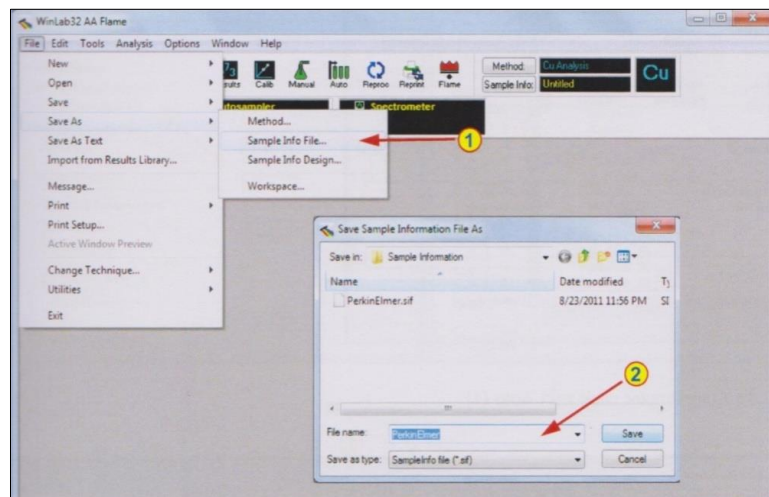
WinLab32 AA Flame

File Edit Tools Analysis Options Window Help

New
Open
Save
Save As
Save As Text
Import from Results Library...
Message...
Print
Print Setup...
Active Window Preview
Change Technique...
Utilities
Exit

Method...
Sample Info File...
Sample Info Design...
Workspace...

sults Calib Manual Auto Reproc Reprint Flame

Method: Cu Analysis
Sample Info: Untitled
Cu

utosampler
Spectrometer

1

Save Sample Information File As

Save in: Sample Information

Name
Date modified
T
PerkinElmer.sif
8/23/2011 11:56 PM
SI

2

File name: PerkinElmer
Save
Save as type: SampleInfo file (*.sif)
Cancel